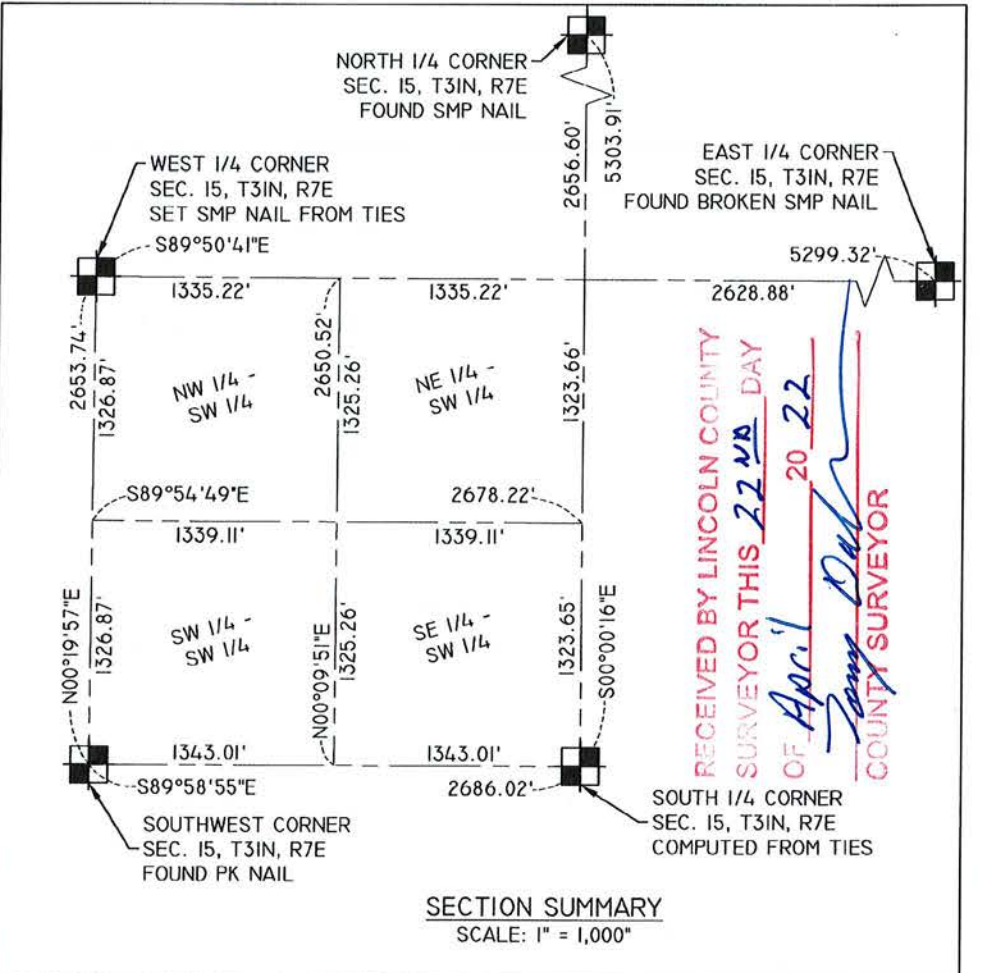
NORTH 1/4 CORNER
SEC. 15, T3IN, R7E
FOUND SMP NAIL

WEST 1/4 CORNER
SEC. 15, T3IN, R7E
SET SMP NAIL FROM TIES

EAST 1/4 CORNER
SEC. 15, T3IN, R7E
FOUND BROKEN SMP NAIL

2656.60'
5303.91'

S89°50'41"E
5299.32'
1335.22'
1335.22'
2628.88'

2653.74'
1326.87'
2650.52'
1325.26'
1323.66'

NW 1/4 - SW 1/4
NE 1/4 - SW 1/4

S89°54'49"E
2678.22'
1339.11'
1339.11'

N00°19'57"E
1326.87'
N00°09'51"E
1325.26'
1323.65'
S00°00'16"E

SW 1/4 - SW 1/4
SE 1/4 - SW 1/4

1343.01'
1343.01'
S89°58'55"E
2686.02'

RECEIVED BY LINCOLN COUNTY SURVEYOR THIS 22ND DAY OF April 20 22
Tony Dal
COUNTY SURVEYOR

SOUTHWEST CORNER
SEC. 15, T3IN, R7E
FOUND PK NAIL

SOUTH 1/4 CORNER
SEC. 15, T3IN, R7E
COMPUTED FROM TIES

SECTION SUMMARY
SCALE: 1" = 1,000"